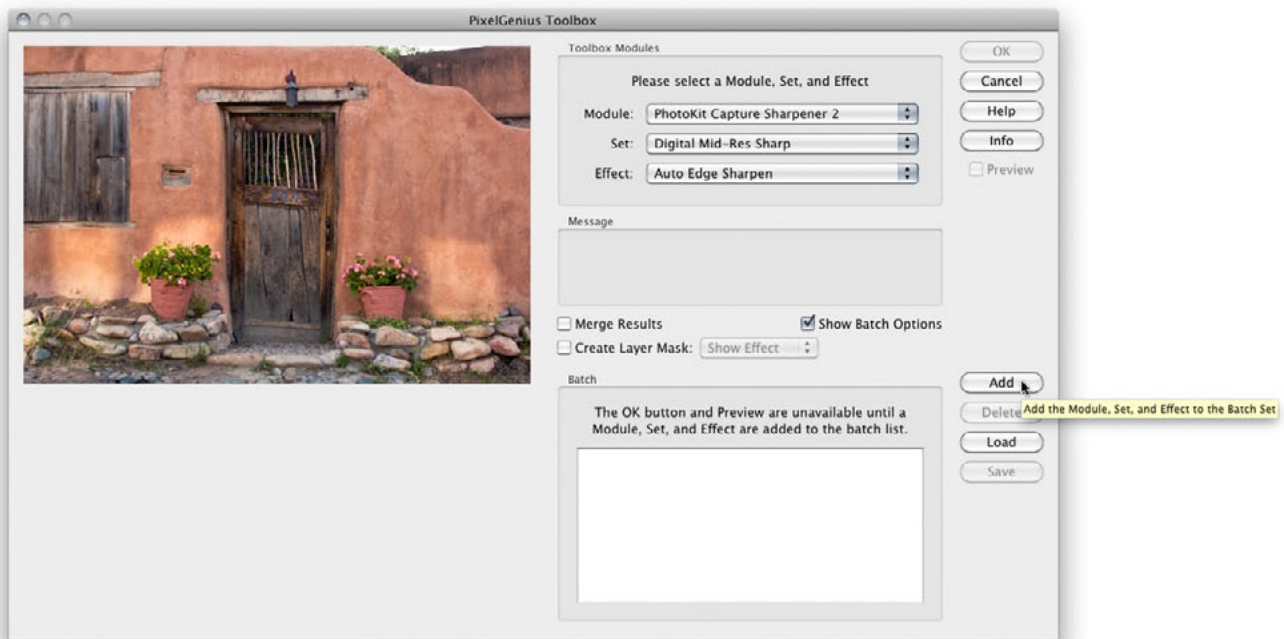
PixelGenius Toolbox

Toolbox Modules

Please select a Module, Set, and Effect

Module: PhotoKit Capture Sharpener 2

Set: Digital Mid-Res Sharp

Effect: Auto Edge Sharpen

OK

Cancel

Help

Info

Preview

Message

Merge Results

Show Batch Options

Create Layer Mask: Show Effect

Batch

The OK button and Preview are unavailable until a Module, Set, and Effect are added to the batch list.

Add

Delete

Add the Module, Set, and Effect to the Batch Set

Load

Save